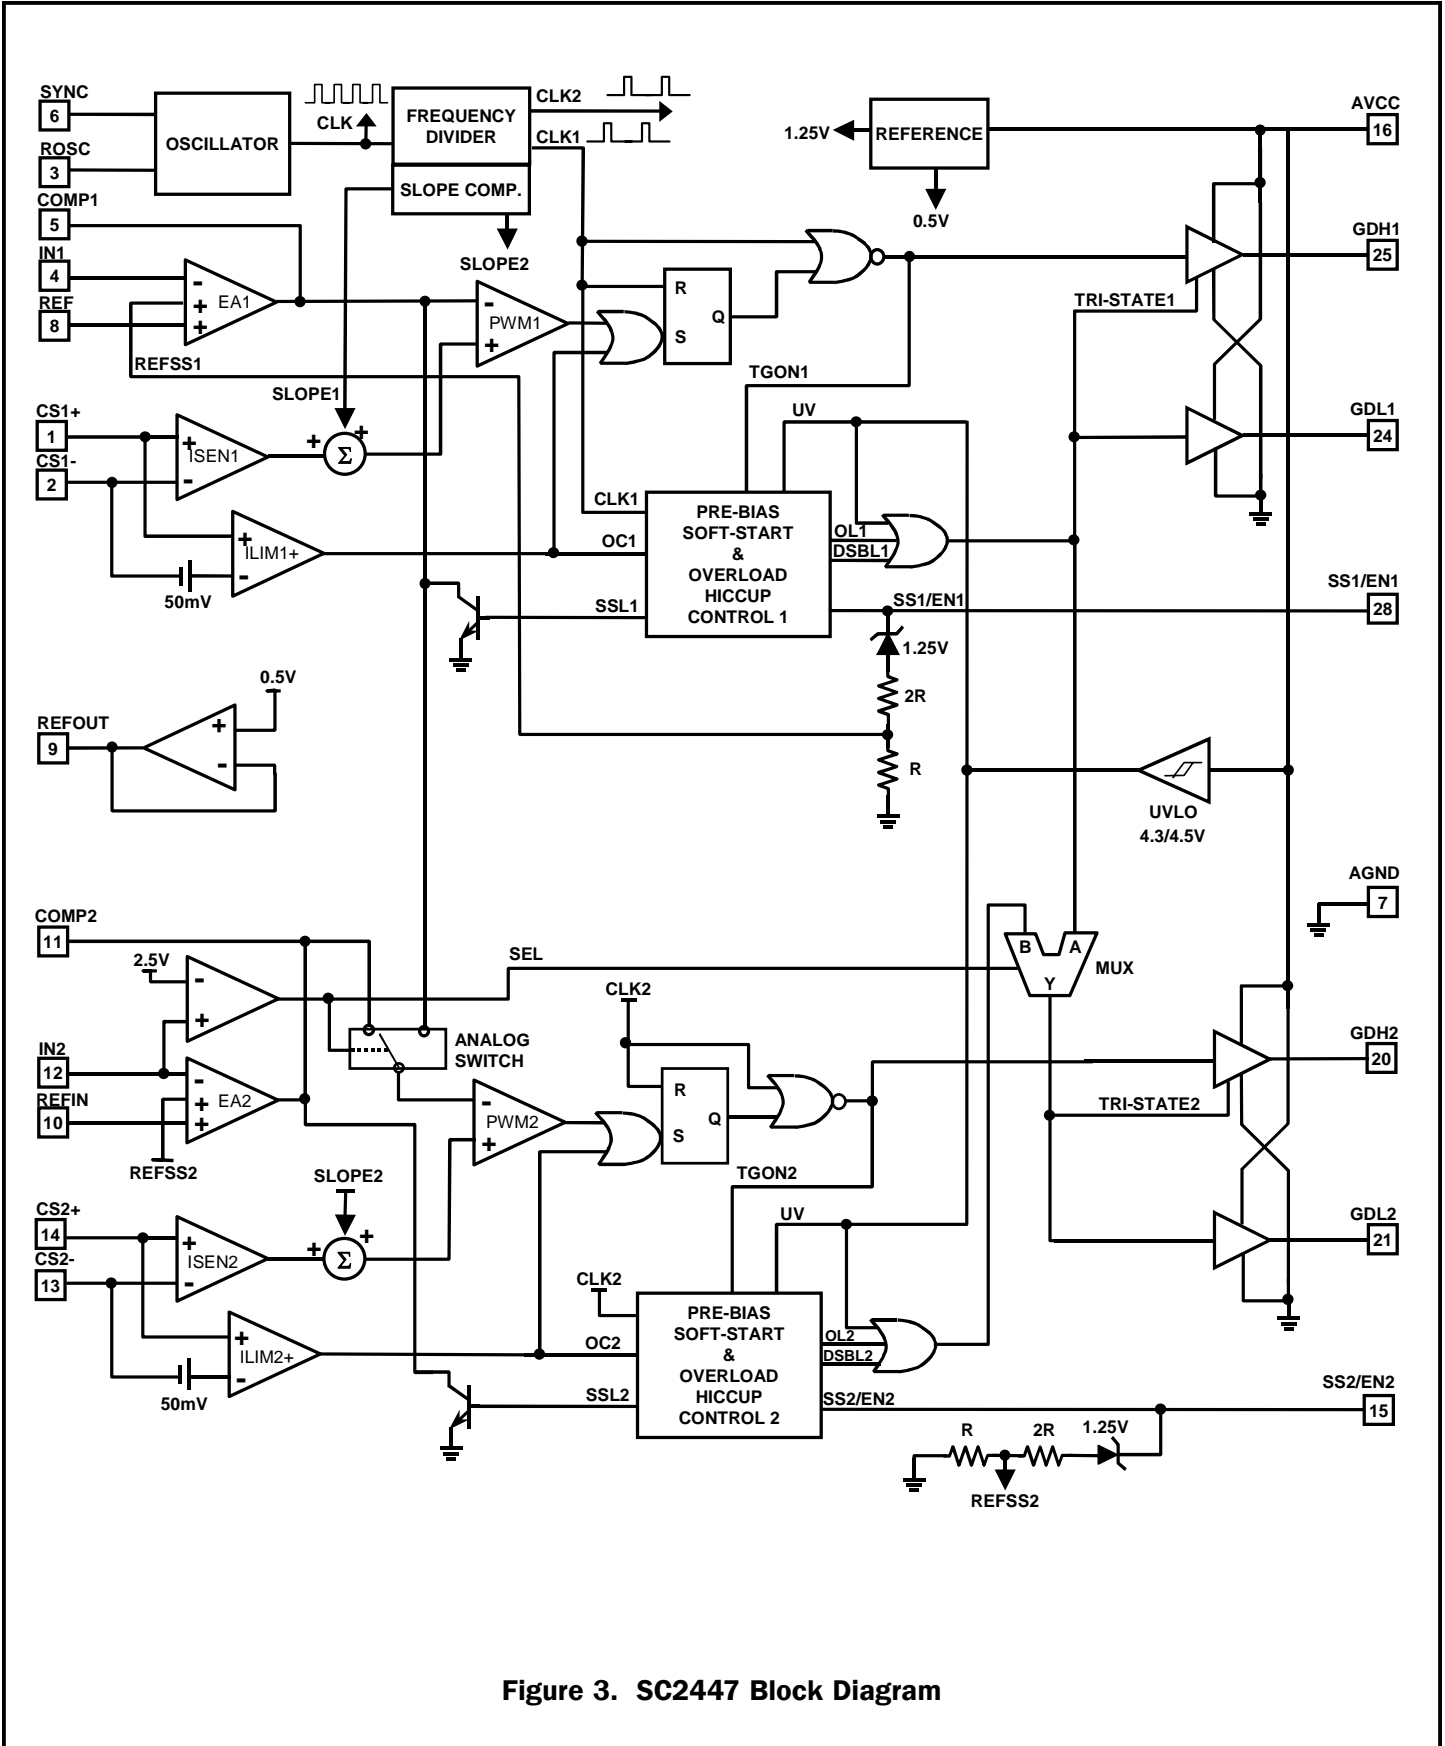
SYNC
6
ROSC
3
OSCILLATOR
CLK
FREQUENCY DIVIDER
CLK2
CLK1
SLOPE COMP.
SLOPE2
REFERENCE
1.25V
0.5V
AVCC
16
COMP1
5
IN1
4
REF
8
EA1
REFSS1
PWM1
R
S
Q
GDH1
25
TRI-STATE1
SLOPE1
TGON1
UV
GDL1
24
CS1+
1
CS1-
2
ISEN1
$\Sigma$
ILIM1+
50mV
CLK1
OC1
SSL1
PRE-BIAS SOFT-START & OVERLOAD HICCUP CONTROL 1
OL1
DSBL1
SS1/EN1
SS1/EN1
28
1.25V
2R
R
0.5V
REFOUT
9
UVLO
4.3/4.5V
AGND
7
COMP2
11
2.5V
SEL
B
A
Y
MUX
IN2
12
REFIN
10
EA2
REFSS2
ANALOG SWITCH
CLK2
PWM2
R
S
Q
GDH2
20
TRI-STATE2
TGON2
SLOPE2
UV
CS2+
14
CS2-
13
ISEN2
$\Sigma$
GDL2
21
CLK2
ILIM2+
50mV
OC2
SSL2
PRE-BIAS SOFT-START & OVERLOAD HICCUP CONTROL 2
OL2
DSBL2
SS2/EN2
SS2/EN2
15
R
2R
1.25V
REFSS2
Figure 3. SC2447 Block Diagram